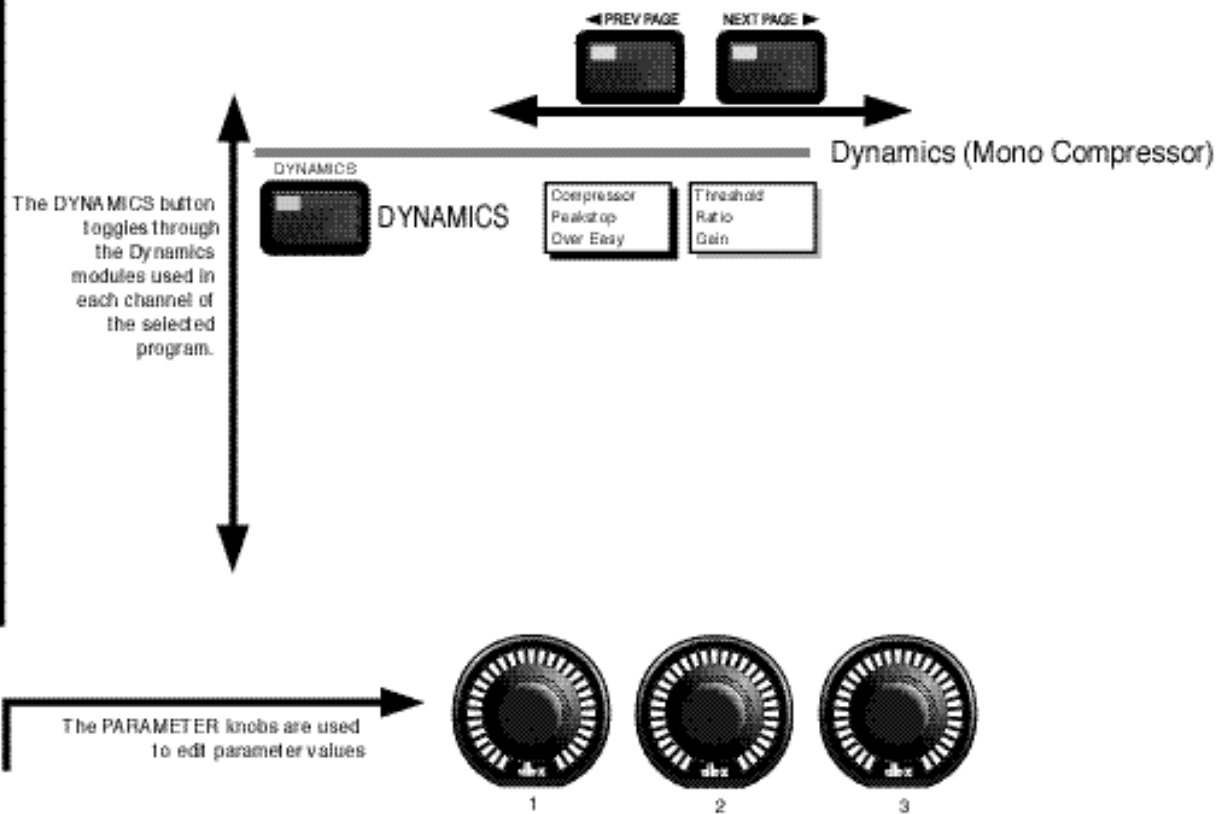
◄ PREV PAGE

NEXT PAGE ►

Dynamics (Mono Compressor)

DYNAMICS

DYNAMICS

The DYNAMICS button toggles through the Dynamics modules used in each channel of the selected program.

Compressor
Peakstop
Over Easy

Threshold
Ratio
Gain

The PARAMETER knobs are used to edit parameter values

dbx

dbx

dbx

1

2

3